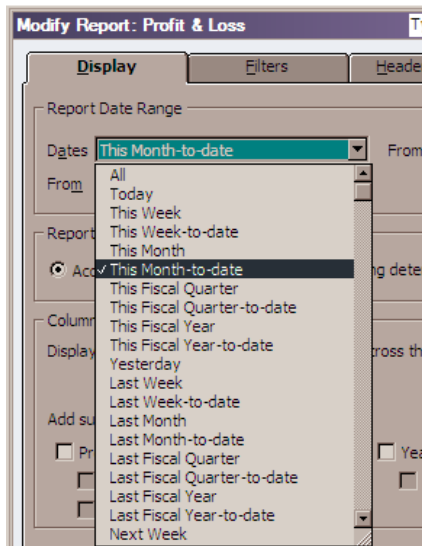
Modify Report: Profit & Loss

Display

Filters

Heade

Report Date Range

Dates

This Month-to-date

From

From

Report

Acc

ng dete

Column

Display

ross th

Add su

Pr

Yea

All
Today
This Week
This Week-to-date
This Month
✓ This Month-to-date
This Fiscal Quarter
This Fiscal Quarter-to-date
This Fiscal Year
This Fiscal Year-to-date
Yesterday
Last Week
Last Week-to-date
Last Month
Last Month-to-date
Last Fiscal Quarter
Last Fiscal Quarter-to-date
Last Fiscal Year
Last Fiscal Year-to-date
Next Week